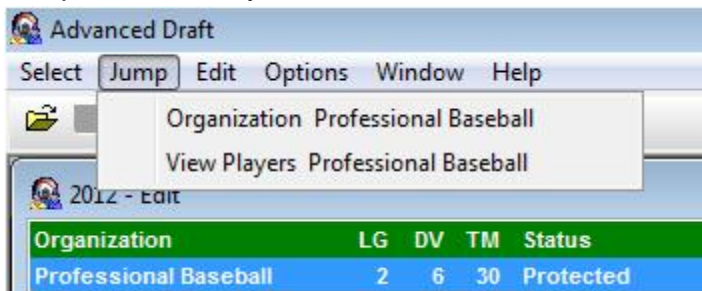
Advanced Draft

Select Jump Edit Options Window Help

Organization Professional Baseball

View Players Professional Baseball

2012 - Edit

| Organization | LG | DV | TM | Status |
|---|---|---|---|---|
| Professional Baseball | 2 | 6 | 30 | Protected |